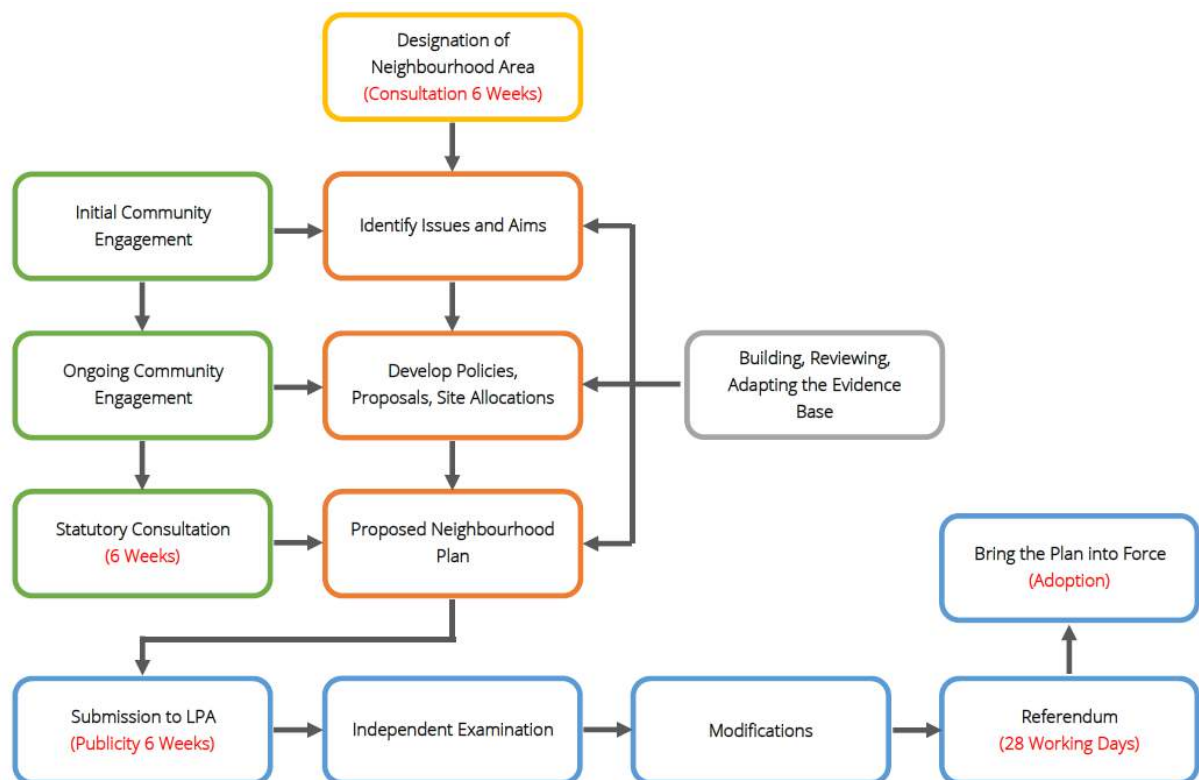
Designation of Neighbourhood Area
(Consultation 6 Weeks)

Initial Community Engagement

Identify Issues and Aims

Ongoing Community Engagement

Develop Policies, Proposals, Site Allocations

Building, Reviewing, Adapting the Evidence Base

Statutory Consultation
(6 Weeks)

Proposed Neighbourhood Plan

Bring the Plan into Force
(Adoption)

Submission to LPA
(Publicity 6 Weeks)

Independent Examination

Modifications

Referendum
(28 Working Days)